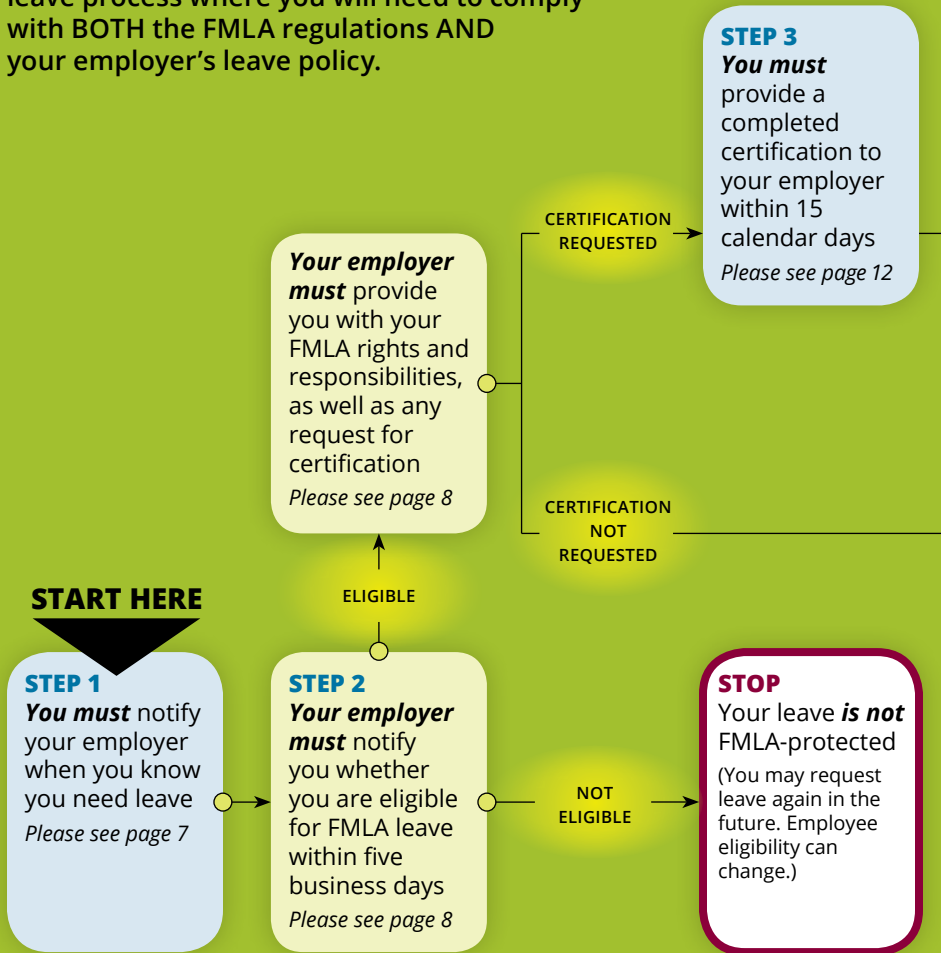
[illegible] with BOTH the FMLA regulations AND your employer's leave policy.

STEP 3
*You must* provide a completed certification to your employer within 15 calendar days
*Please see page 12*

CERTIFICATION REQUESTED

*Your employer must* provide you with your FMLA rights and responsibilities, as well as any request for certification
*Please see page 8*

CERTIFICATION NOT REQUESTED

ELIGIBLE

START HERE

STEP 1
*You must* notify your employer when you know you need leave
*Please see page 7*

STEP 2
*Your employer must* notify you whether you are eligible for FMLA leave within five business days
*Please see page 8*

NOT ELIGIBLE

STOP
Your leave *is not* FMLA-protected
(You may request leave again in the future. Employee eligibility can change.)